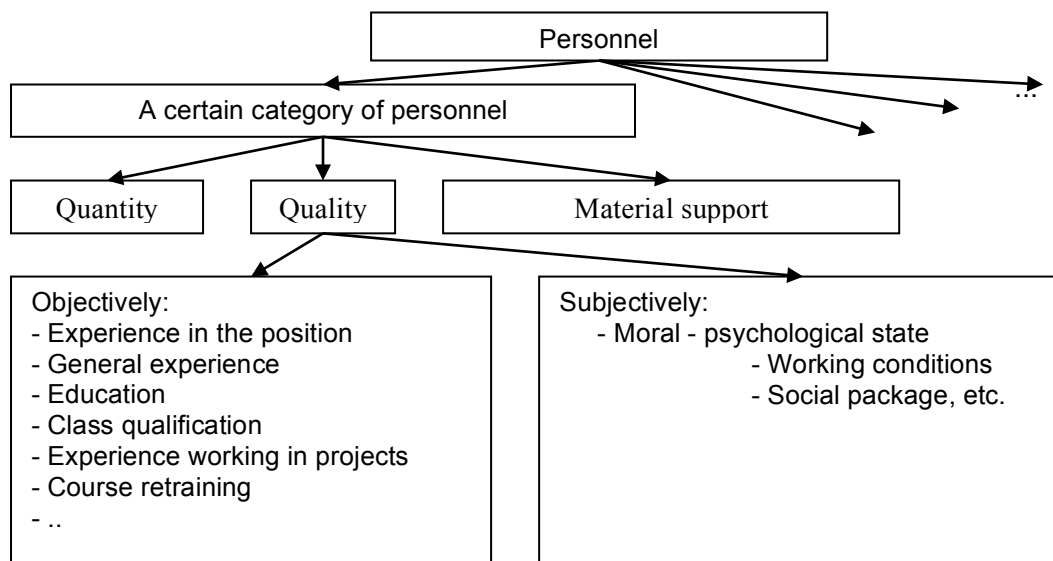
Personnel

...

A certain category of personnel

Quantity

Quality

Material support

Objectively:
- Experience in the position
- General experience
- Education
- Class qualification
- Experience working in projects
- Course retraining
- ..

Subjectively:
- Moral - psychological state
- Working conditions
- Social package, etc.